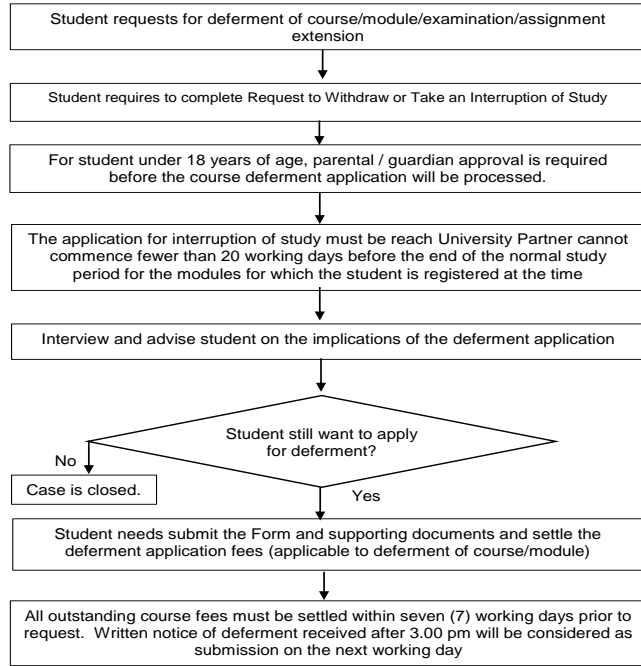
Student requests for deferment of course/module/examination/assignment extension

Student requires to complete Request to Withdraw or Take an Interruption of Study

For student under 18 years of age, parental / guardian approval is required before the course deferment application will be processed.

The application for interruption of study must be reach University Partner cannot commence fewer than 20 working days before the end of the normal study period for the modules for which the student is registered at the time

Interview and advise student on the implications of the deferment application

Student still want to apply for deferment?

No

Case is closed.

Yes

Student needs submit the Form and supporting documents and settle the deferment application fees (applicable to deferment of course/module)

All outstanding course fees must be settled within seven (7) working days prior to request. Written notice of deferment received after 3.00 pm will be considered as submission on the next working day